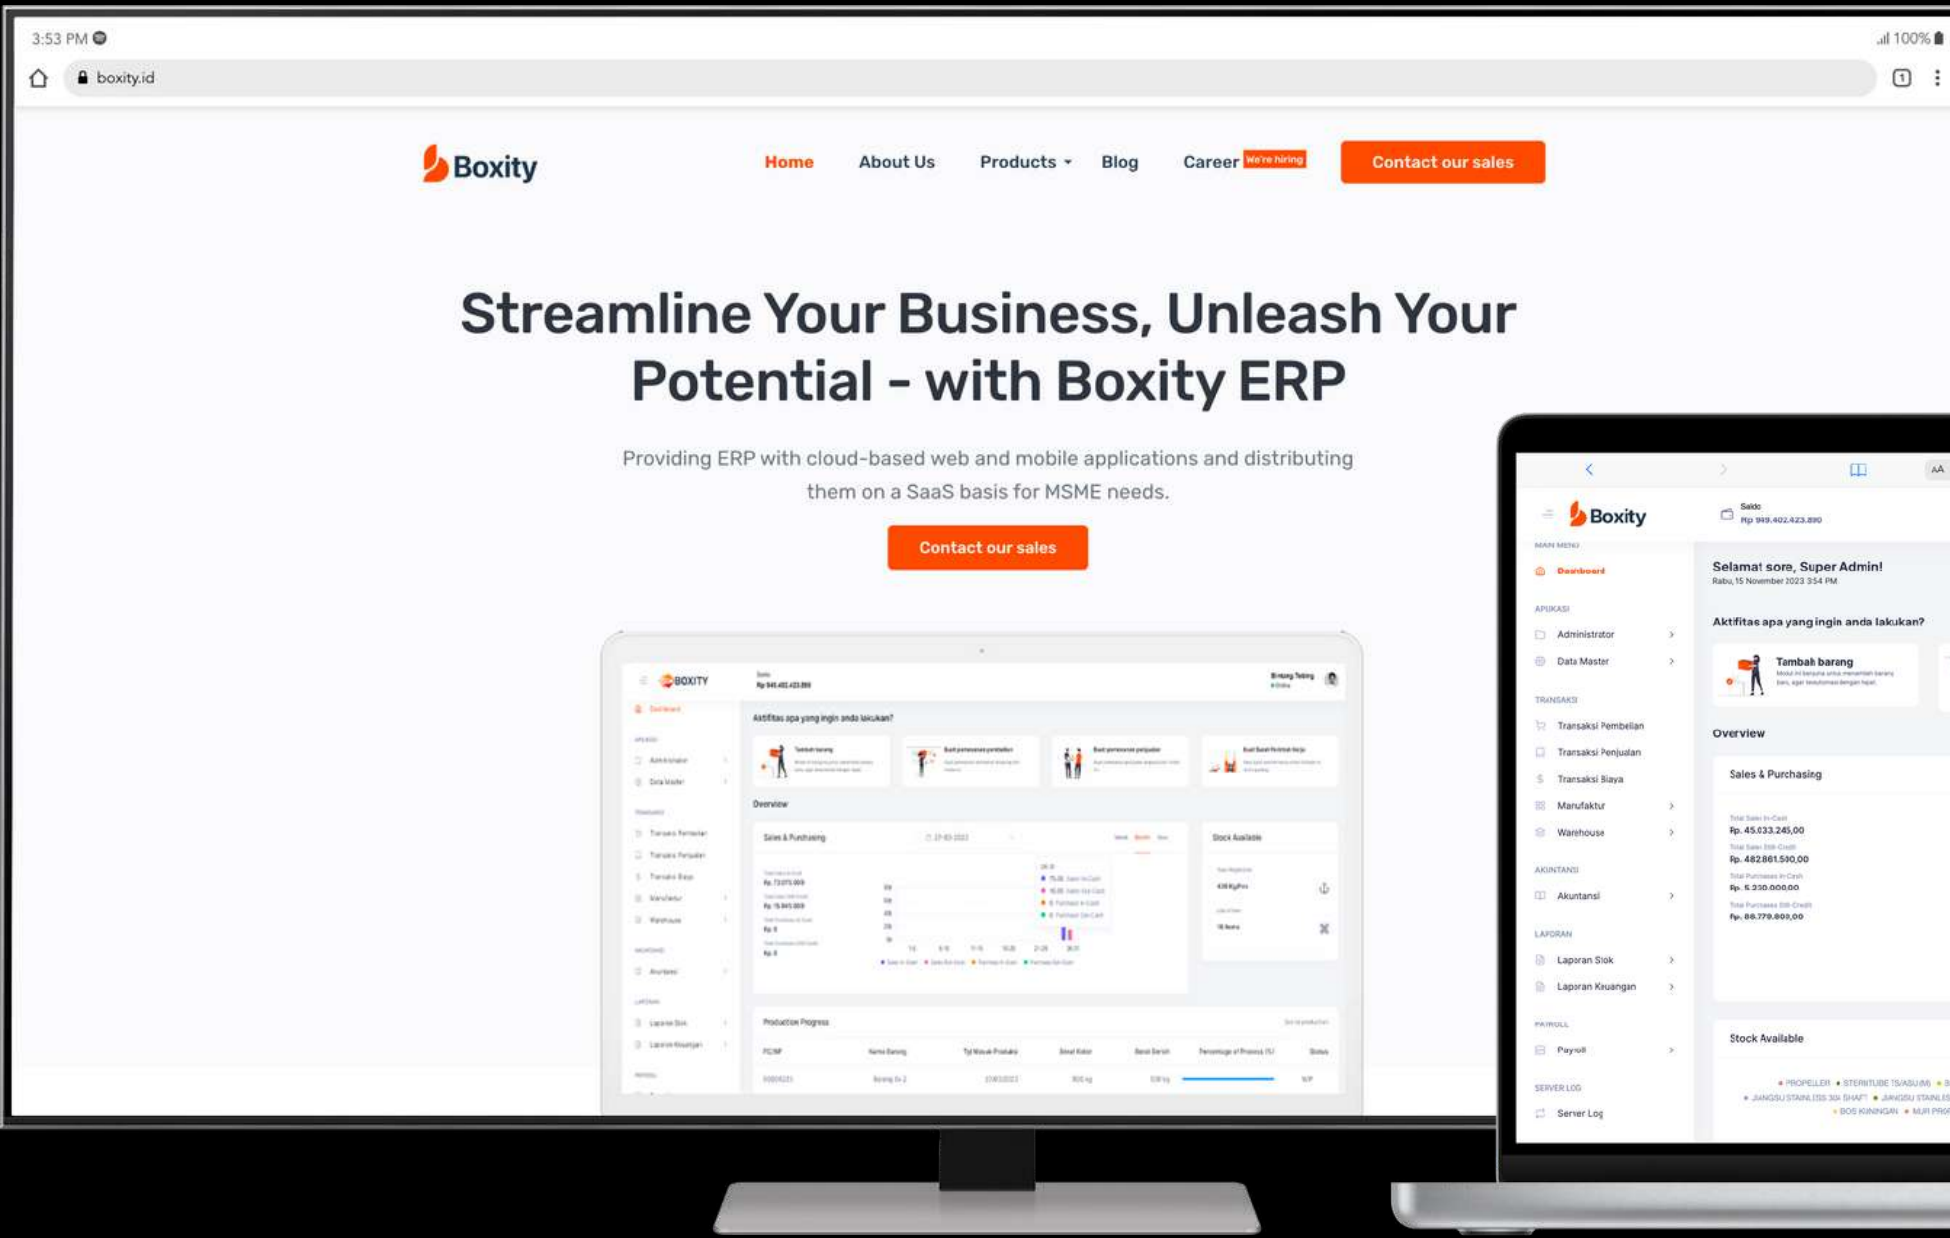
3:53 PM
100%
boxity.id

Boxity

Home
About Us
Products
Blog
Career We're hiring
Contact our sales

Streamline Your Business, Unleash Your Potential - with Boxity ERP

Providing ERP with cloud-based web and mobile applications and distributing them on a SaaS basis for MSME needs.

Contact our sales

BOXITY
Aktifitas apa yang ingin anda lakukan?
Overview
Sales & Purchasing
Stock Available
Production Progress

Boxity
Saldo
Rp 999.402.423.890
MAIN MENU
Dashboard
APLIKASI
Administrator
Data Master
TRANSAKSI
Transaksi Pembelian
Transaksi Penjualan
Transaksi Biaya
Manufaktur
Warehouse
AKUNTANSI
Akuntansi
LAPORAN
Laporan Stok
Laporan Keuangan
PAYROLL
Payroll
SERVER LOG
Server Log

Selamat sore, Super Admin!
Rabu, 15 November 2023 3:54 PM
Aktifitas apa yang ingin anda lakukan?
Tambah barang
Overview
Sales & Purchasing
Rp. 45.033.245,00
Rp. 482.861.590,00
Rp. 5.230.000,00
Rp. 88.779.800,00
Stock Available
PROPELLER
STERNTUBE
JIANGSU STAINLESS 304 SHAFT
JIANGSU STAINLESS
BOS KUNINGAN
MUR PRO